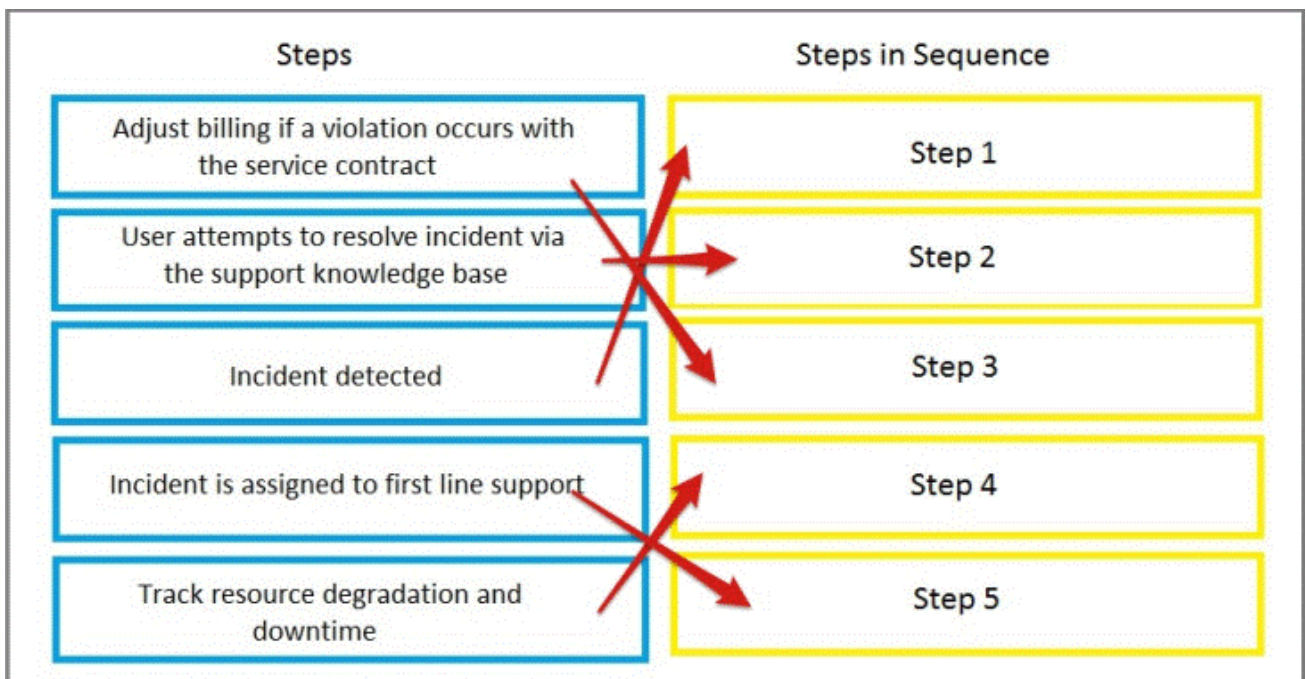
| Steps | Steps in Sequence |
|---|---|
| Adjust billing if a violation occurs with the service contract | Step 1 |
| User attempts to resolve incident via the support knowledge base | Step 2 |
| Incident detected | Step 3 |
| Incident is assigned to first line support | Step 4 |
| Track resource degradation and downtime | Step 5 |